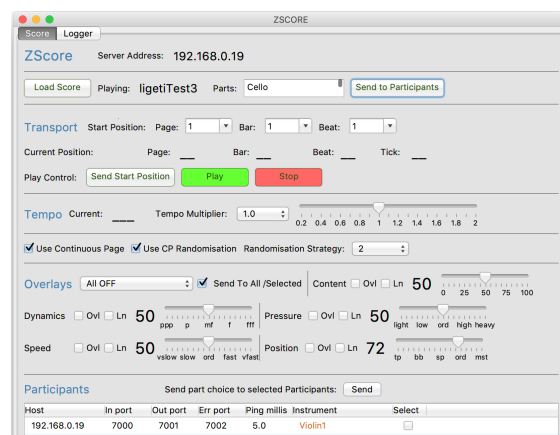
ZSCORE

Score Logger

ZScore Server Address: 192.168.0.19

Load Score Playing: ligetiTest3 Parts: Cello Send to Participants

Transport Start Position: Page: 1 Bar: 1 Beat: 1

Current Position: Page: __ Bar: __ Beat: __ Tick: __

Play Control: Send Start Position Play Stop

Tempo Current: ___ Tempo Multiplier: 1.0 0.2 0.4 0.6 0.8 1 1.2 1.4 1.6 1.8 2

Use Continuous Page Use CP Randomisation Randomisation Strategy: 2

Overlays ALL OFF Send To All /Selected Content Ovl Ln 50 0 25 50 75 100

Dynamics Ovl Ln 50 ppp p mf f fff Pressure Ovl Ln 50 light low ord high heavy

Speed Ovl Ln 50 vslow slow ord fast vfast Position Ovl Ln 72 tp bb sp ord mst

Participants Send part choice to selected Participants: Send

| Host | In port | Out port | Err port | Ping millis | Instrument | Select |
|---|---|---|---|---|---|---|
| 192.168.0.19 | 7000 | 7001 | 7002 | 5.0 | Violin1 | |